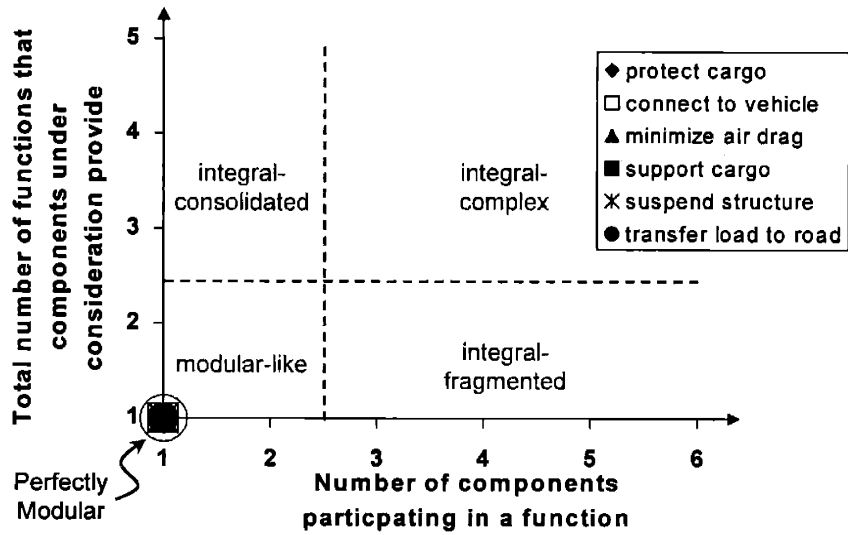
Total number of functions that components under consideration provide

5

4

3

2

1

integral-consolidated

integral-complex

modular-like

integral-fragmented

◆ protect cargo
□ connect to vehicle
▲ minimize air drag
■ support cargo
✳ suspend structure
● transfer load to road

Perfectly Modular

1 2 3 4 5 6

Number of components particpating in a function